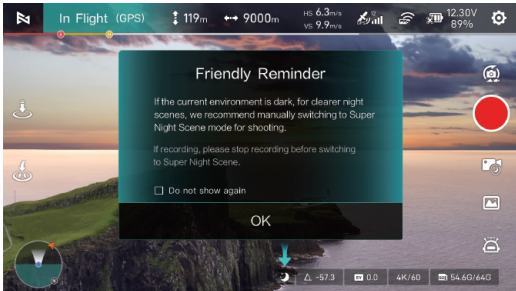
In Flight (GPS) 119m 9000m HS 6.3m/s VS 9.9m/s 12.30V 89%

Friendly Reminder

If the current environment is dark, for clearer night scenes, we recommend manually switching to Super Night Scene mode for shooting.

If recording, please stop recording before switching to Super Night Scene.

Do not show again

OK

-57.3 0.0 4K/60 54.6G/64G